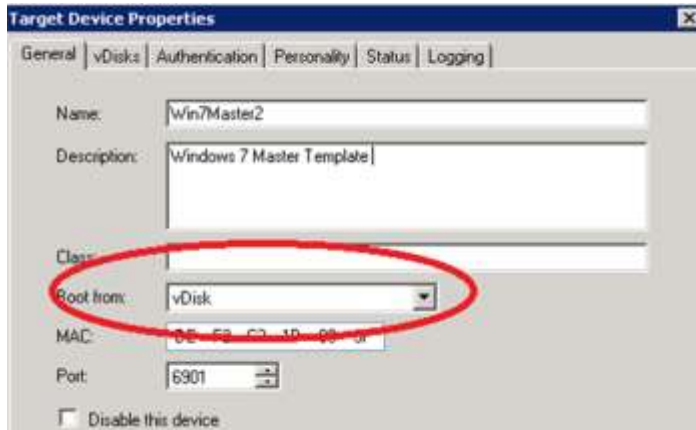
Target Device Properties

General | vDisks | Authentication | Personality | Status | Logging

Name: Win7Master2

Description: Windows 7 Master Template

Class:

Boot from: vDisk

MAC: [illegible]

Port: 6901

Disable this device